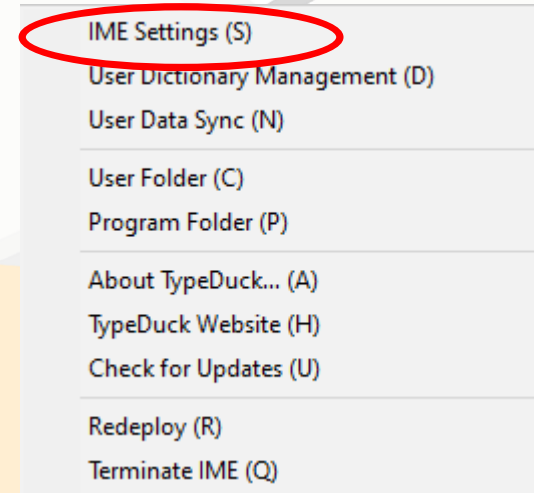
IME Settings (S)
User Dictionary Management (D)
User Data Sync (N)

User Folder (C)
Program Folder (P)

About TypeDuck... (A)
TypeDuck Website (H)
Check for Updates (U)

Redeploy (R)
Terminate IME (Q)